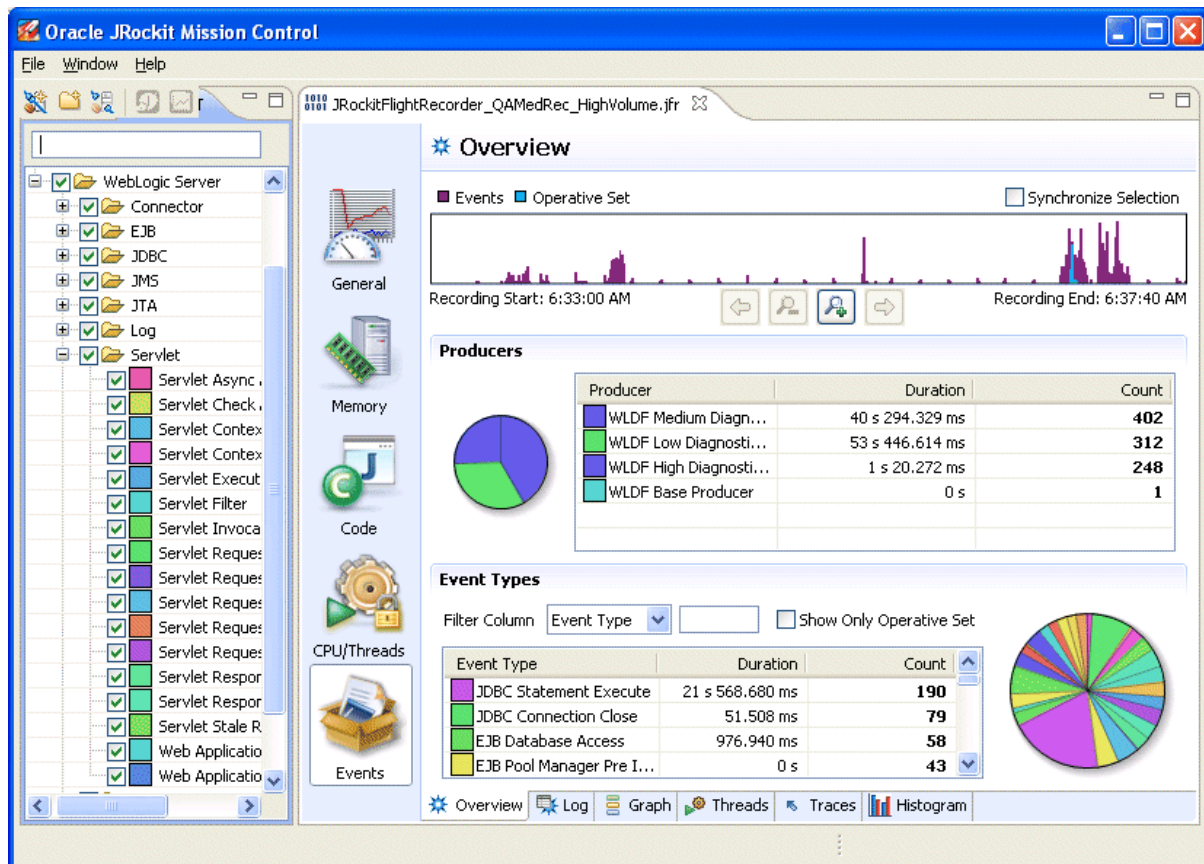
Oracle JRockit Mission Control

File Window Help

JRockitFlightRecorder_QAMedRec_HighVolume.jfr

WebLogic Server
Connector
EJB
JDBC
JMS
JTA
Log
Servlet
Servlet Async
Servlet Check
Servlet Contex
Servlet Contex
Servlet Execut
Servlet Filter
Servlet Invoca
Servlet Reques
Servlet Reques
Servlet Reques
Servlet Reques
Servlet Reques
Servlet Respor
Servlet Respor
Servlet Stale R
Web Applicatio
Web Applicatio

General
Memory
Code
CPU/Threads
Events

Overview

Events Operative Set Synchronize Selection

Recording Start: 6:33:00 AM Recording End: 6:37:40 AM

Producers

| Producer | Duration | Count |
|---|---|---|
| WLDF Medium Diagn... | 40 s 294.329 ms | 402 |
| WLDF Low Diagnosti... | 53 s 446.614 ms | 312 |
| WLDF High Diagnosti... | 1 s 20.272 ms | 248 |
| WLDF Base Producer | 0 s | 1 |

Event Types

Filter Column Event Type Show Only Operative Set

| Event Type | Duration | Count |
|---|---|---|
| JDBC Statement Execute | 21 s 568.680 ms | 190 |
| JDBC Connection Close | 51.508 ms | 79 |
| EJB Database Access | 976.940 ms | 58 |
| EJB Pool Manager Pre I... | 0 s | 43 |

Overview Log Graph Threads Traces Histogram